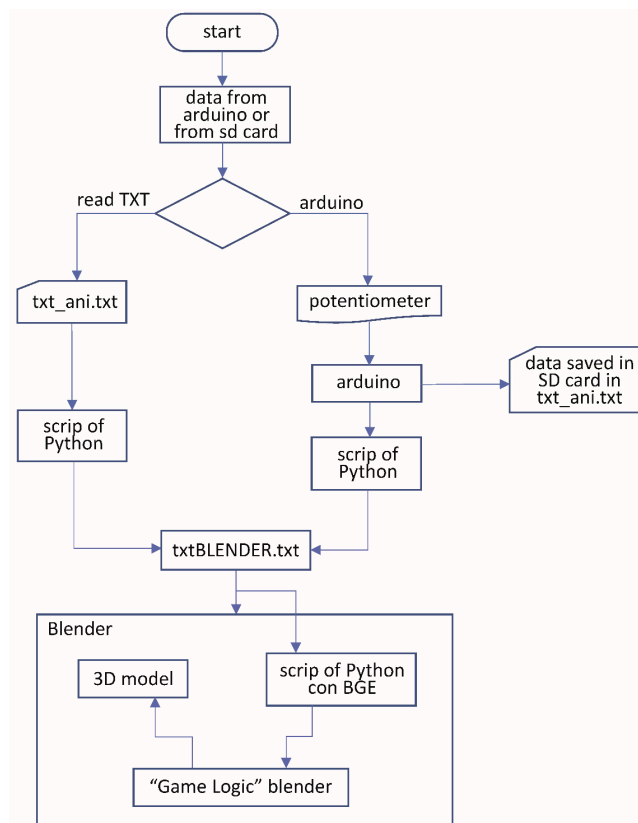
start

data from arduino or from sd card

read TXT

arduino

txt_ani.txt

potentiometer

arduino

data saved in SD card in txt_ani.txt

scrip of Python

scrip of Python

txtBLENDER.txt

Blender

3D model

scrip of Python con BGE

“Game Logic” blender